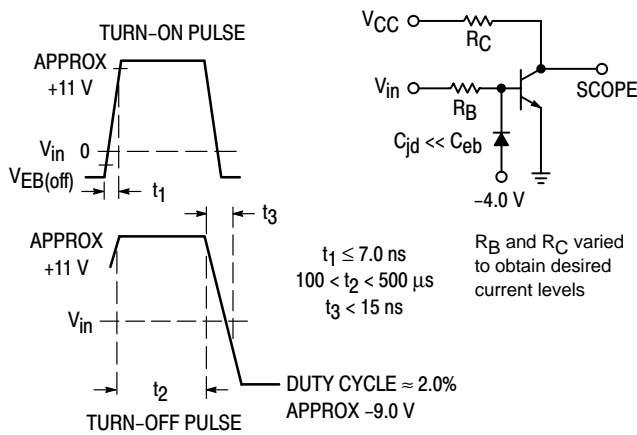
TURN-ON PULSE

APPROX +11 V

$V_{in}$ 0

$V_{EB(off)}$

$t_1$

$t_3$

APPROX +11 V

$V_{in}$

$t_2$

TURN-OFF PULSE

$t_1 \leq 7.0$ ns
$100 < t_2 < 500$ µs
$t_3 < 15$ ns

DUTY CYCLE ≈ 2.0%
APPROX -9.0 V

$V_{CC}$

$R_C$

$V_{in}$

$R_B$

SCOPE

$C_{jd} << C_{eb}$

-4.0 V

$R_B$ and $R_C$ varied to obtain desired current levels